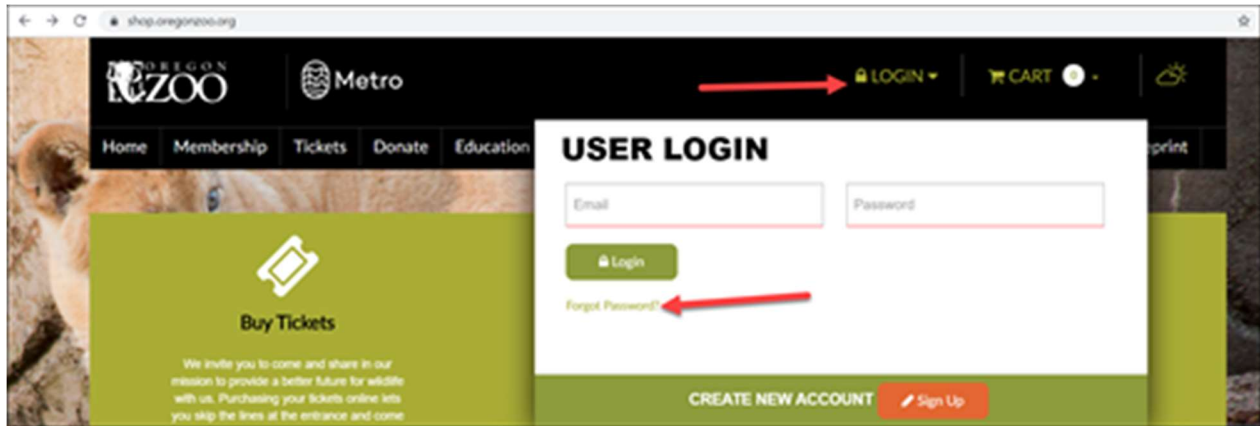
shop.oregonzoo.org

OREGON ZOO

Metro

LOGIN

CART 0

Home Membership Tickets Donate Education

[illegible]print

USER LOGIN

Email

Password

Login

Forgot Password?

Buy Tickets

We invite you to come and share in our mission to provide a better future for wildlife with us. Purchasing your tickets online lets you skip the lines at the entrance and come

CREATE NEW ACCOUNT

Sign Up